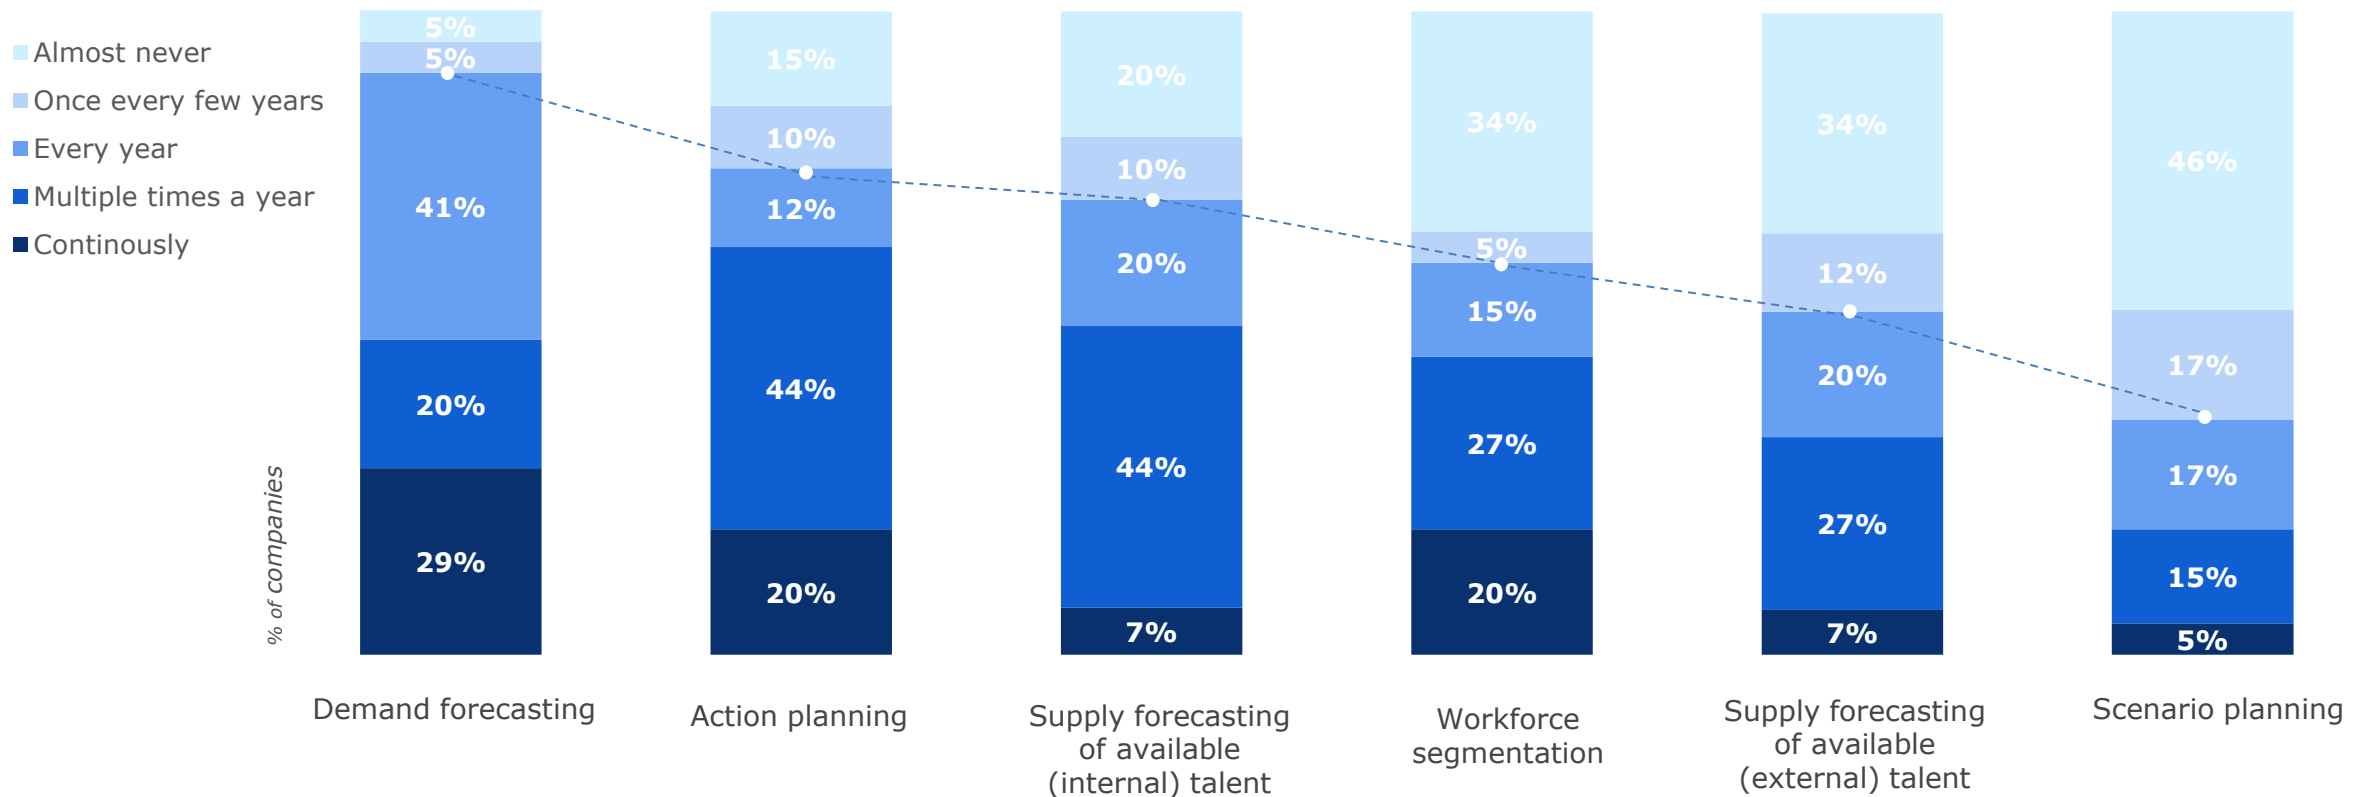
Almost never
Once every few years
Every year
Multiple times a year
Continously

% of companies

| | Demand forecasting | Action planning | Supply forecasting of available (internal) talent | Workforce segmentation | Supply forecasting of available (external) talent | Scenario planning |
|---|---|---|---|---|---|---|
| Almost never | 5% | 15% | 20% | 34% | 34% | 46% |
| Once every few years | 5% | 10% | 10% | 5% | 12% | 17% |
| Every year | 41% | 12% | 20% | 15% | 20% | 17% |
| Multiple times a year | 20% | 44% | 44% | 27% | 27% | 15% |
| Continously | 29% | 20% | 7% | 20% | 7% | 5% |